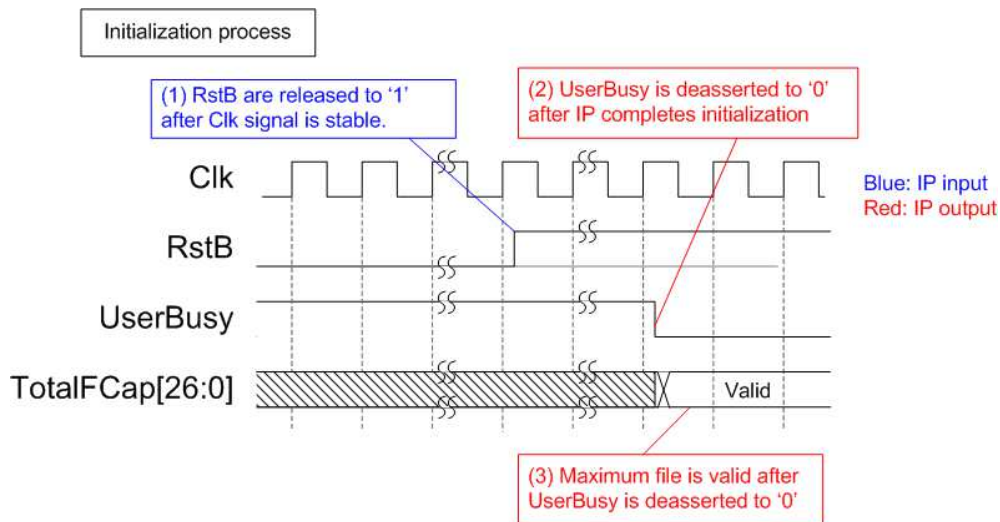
Initialization process

(1) RstB are released to '1' after Clk signal is stable.

(2) UserBusy is deasserted to '0' after IP completes initialization

Clk

Blue: IP input
Red: IP output

RstB

UserBusy

TotalFCap[26:0]

Valid

(3) Maximum file is valid after UserBusy is deasserted to '0'